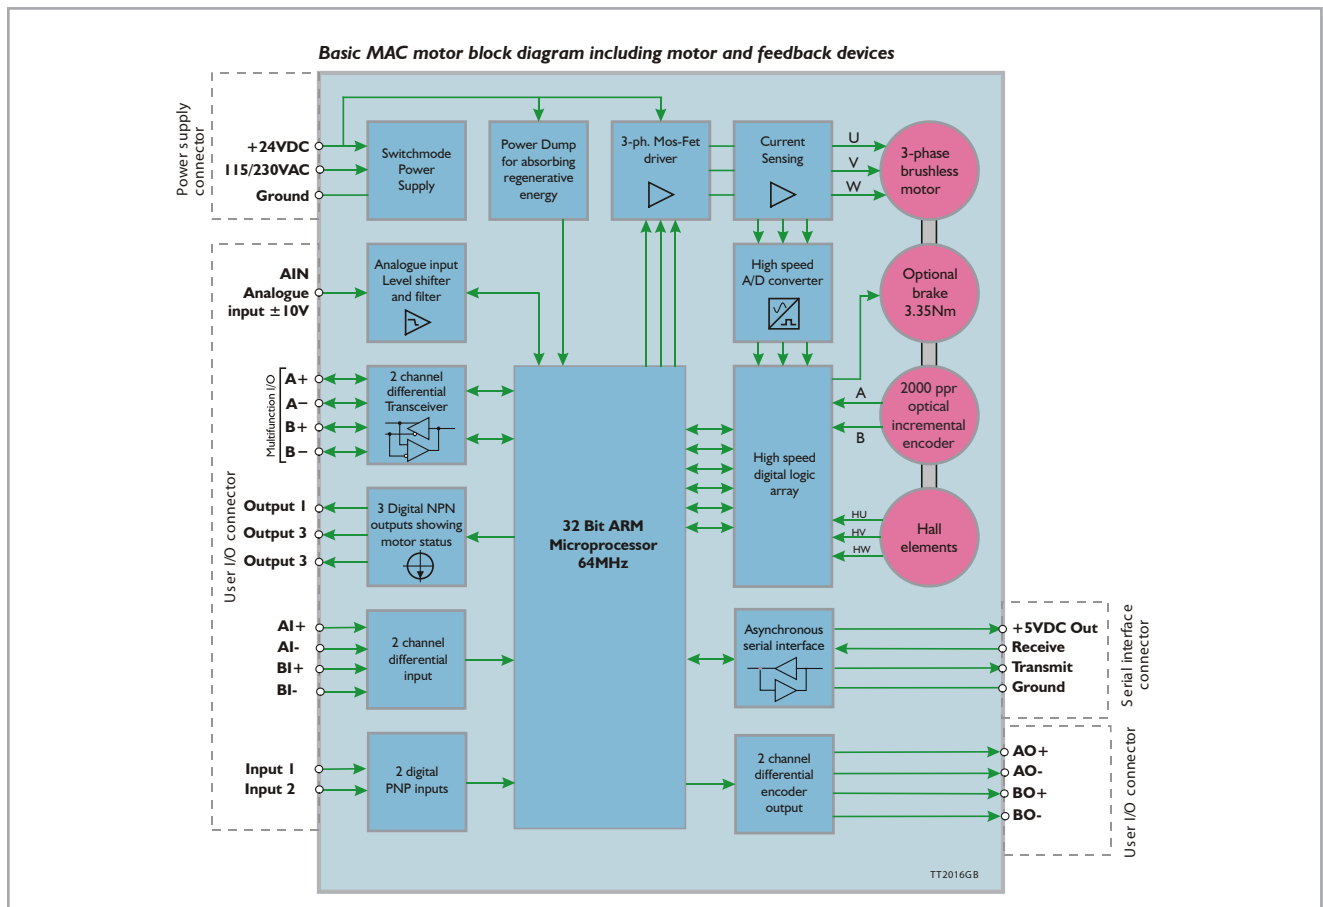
Basic MAC motor block diagram including motor and feedback devices

Power supply connector

+24VDC
115/230VAC
Ground

Switchmode Power Supply

Power Dump for absorbing regenerative energy

3-ph. Mos-Fet driver

Current Sensing

U
V
W

3-phase brushless motor

AIN Analogue input ±10V

Analogue input Level shifter and filter

High speed A/D converter

Optional brake 3.35Nm

Multifunction I/O
A+
A−
B+
B−

2 channel differential Transceiver

2000 ppr optical incremental encoder

A
B

User I/O connector

Output 1
Output 3
Output 3

3 Digital NPN outputs showing motor status

32 Bit ARM Microprocessor 64MHz

High speed digital logic array

HU
HV
HW

Hall elements

AI+
AI-
BI+
BI-

2 channel differential input

Asynchronous serial interface

+5VDC Out
Receive
Transmit
Ground

Serial interface connector

Input 1
Input 2

2 digital PNP inputs

2 channel differential encoder output

AO+
AO-
BO+
BO-

User I/O connector

TT2016GB